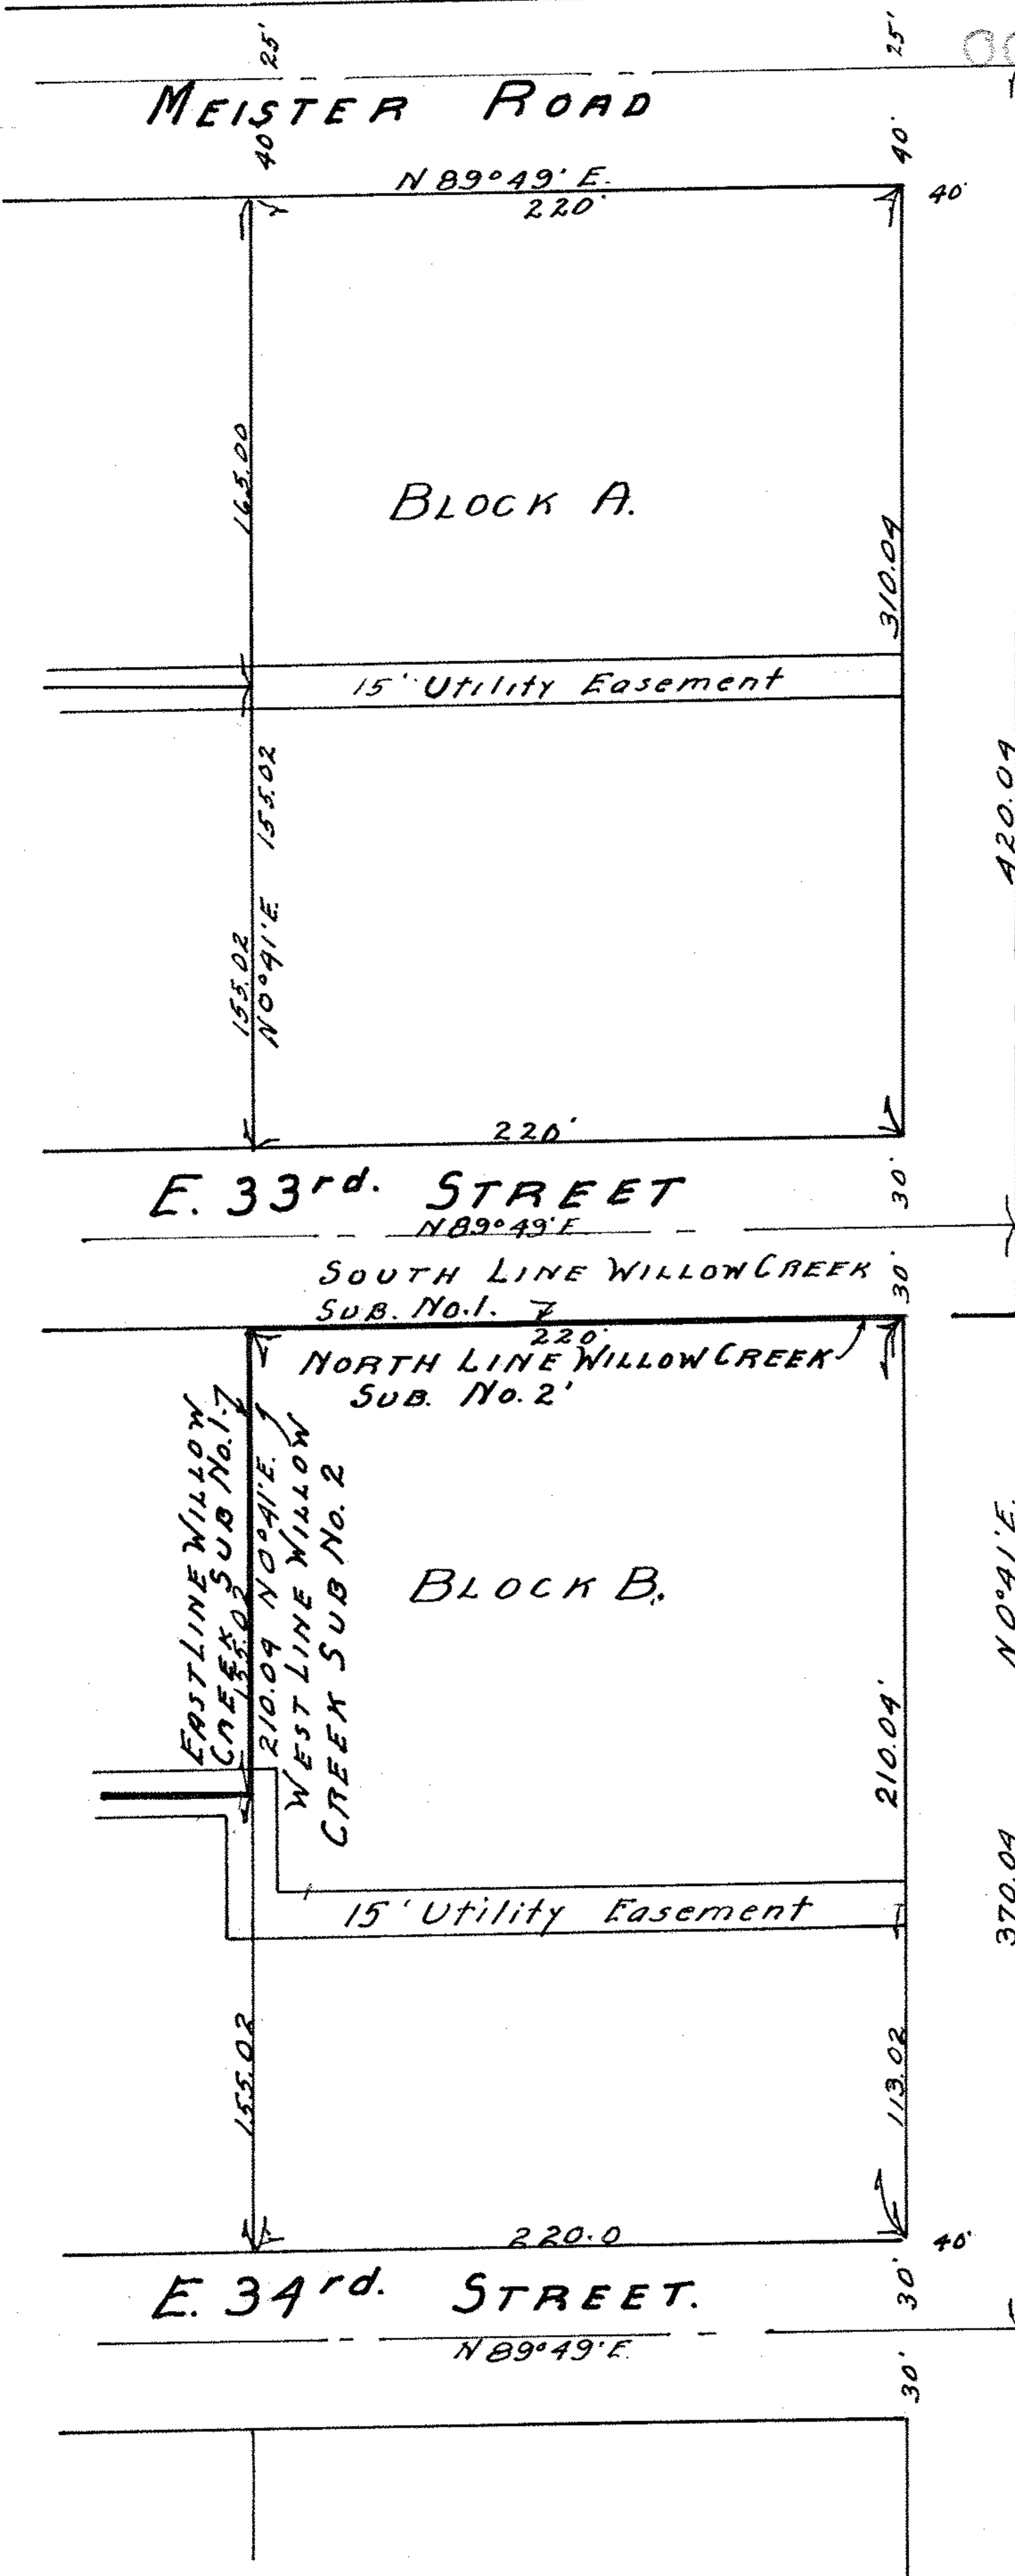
25'
25'
MEISTER ROAD
40'
40'
N 89°49' E.
220'
40'
165.00
BLOCK A.
310.09
15' Utility Easement
155.02
420.09
155.02
N0°41'E.
220'
E. 33rd. STREET
30'
N89°49'E
SOUTH LINE WILLOW CREEK SUB. No.1.
30'
220'
NORTH LINE WILLOW CREEK SUB. No. 2'
EAST LINE WILLOW CREEK SUB No.1
155.02
210.09 N0°41'E.
WEST LINE WILLOW CREEK SUB No. 2
BLOCK B.
N0°41'E.
210.09'
15' Utility Easement
370.09
155.02
113.02
220.0
40'
E. 34rd. STREET.
30'
N89°49'E.
30'